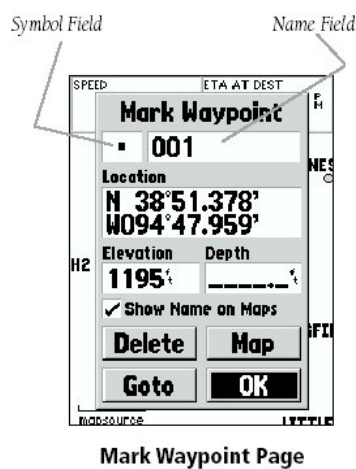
Symbol Field

Name Field

SPEED

ETA AT DEST

Mark Waypoint

001

Location

N 38°51.378'
W094°47.959'

Elevation

Depth

1195ft

_____ft

✓ Show Name on Maps

Delete

Map

Goto

OK

H2

NES

GFI

mapsource

LITTLE

Mark Waypoint Page